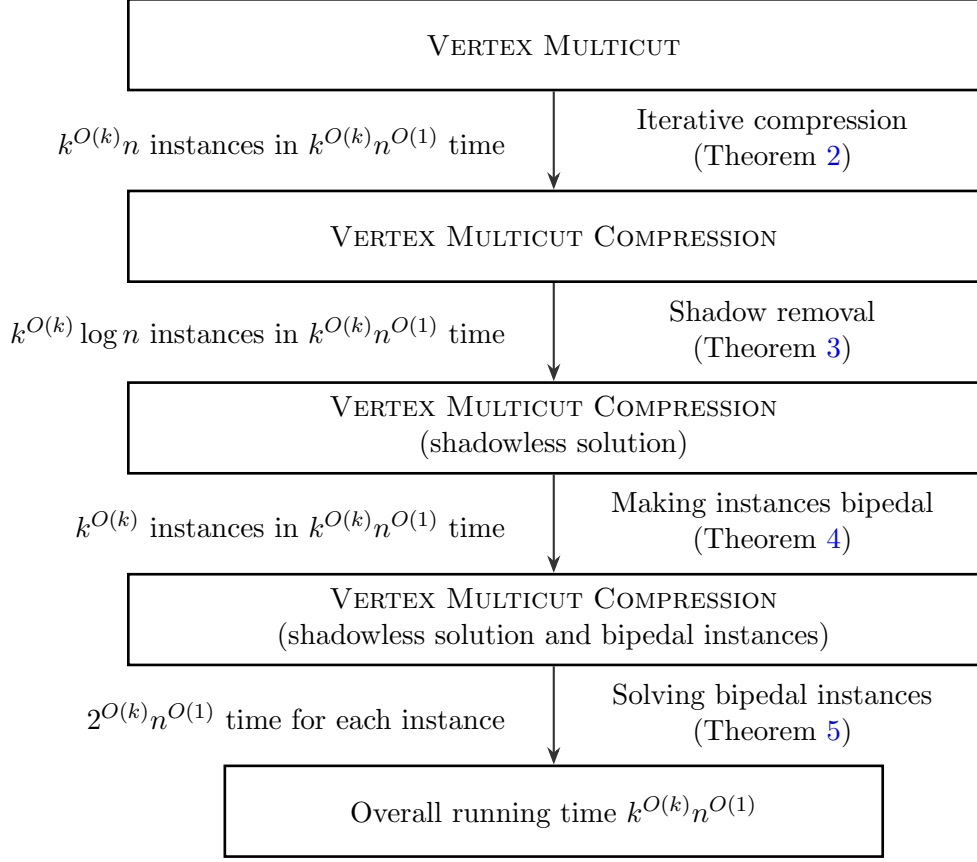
Vertex Multicut

$k^{O(k)}n$ instances in $k^{O(k)}n^{O(1)}$ time

Iterative compression (Theorem 2)

Vertex Multicut Compression

$k^{O(k)}\log n$ instances in $k^{O(k)}n^{O(1)}$ time

Shadow removal (Theorem 3)

Vertex Multicut Compression (shadowless solution)

$k^{O(k)}$ instances in $k^{O(k)}n^{O(1)}$ time

Making instances bipedal (Theorem 4)

Vertex Multicut Compression (shadowless solution and bipedal instances)

$2^{O(k)}n^{O(1)}$ time for each instance

Solving bipedal instances (Theorem 5)

Overall running time $k^{O(k)}n^{O(1)}$